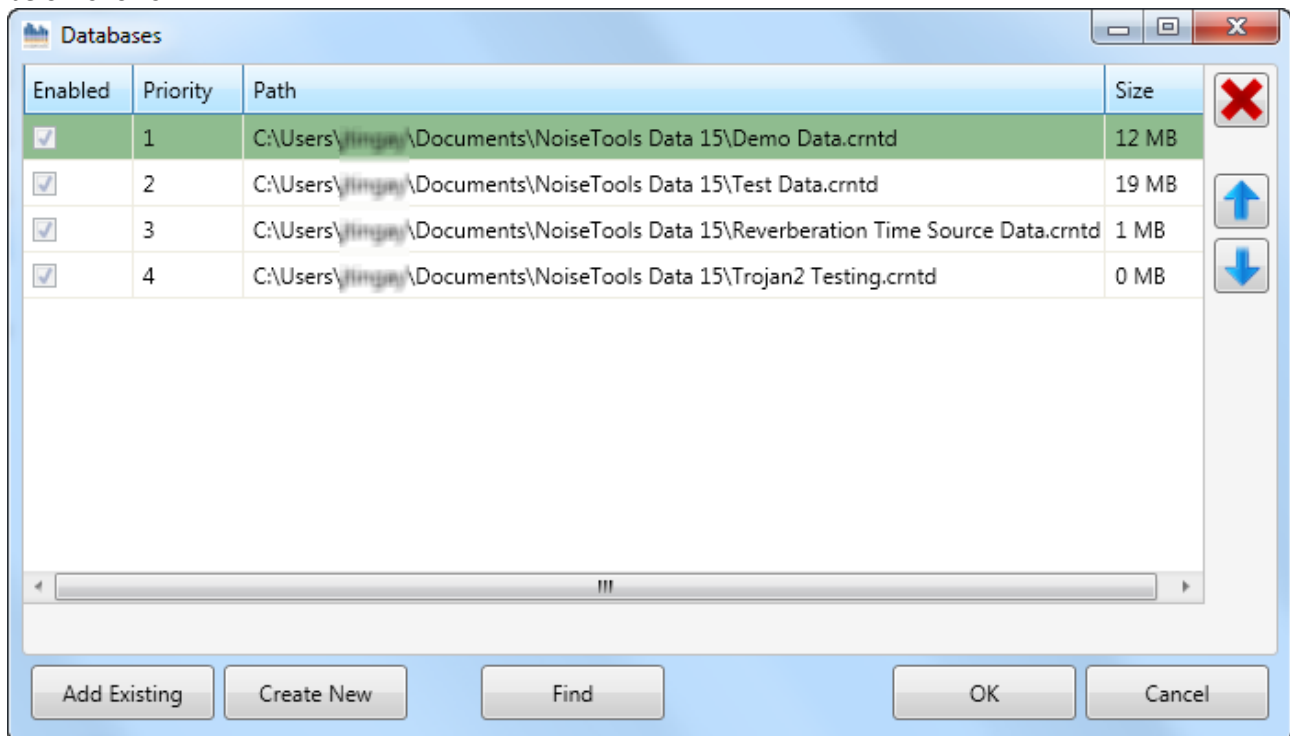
Databases

| Enabled | Priority | Path | Size |
|---|---|---|---|
| | 1 | C:\Users\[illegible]\Documents\NoiseTools Data 15\Demo Data.crntd | 12 MB |
| | 2 | C:\Users\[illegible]\Documents\NoiseTools Data 15\Test Data.crntd | 19 MB |
| | 3 | C:\Users\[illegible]\Documents\NoiseTools Data 15\Reverberation Time Source Data.crntd | 1 MB |
| | 4 | C:\Users\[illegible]\Documents\NoiseTools Data 15\Trojan2 Testing.crntd | 0 MB |

III

Add Existing Create New Find OK Cancel